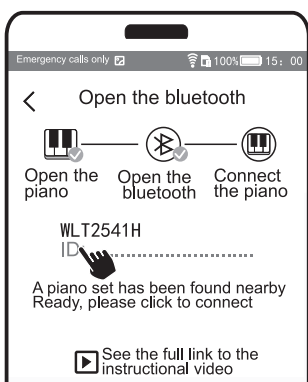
Emergency calls only 100% 15: 00

<

Open the bluetooth

Open the piano

Open the bluetooth

Connect the piano

WLT2541H

ID

A piano set has been found nearby
Ready, please click to connect

See the full link to the instructional video